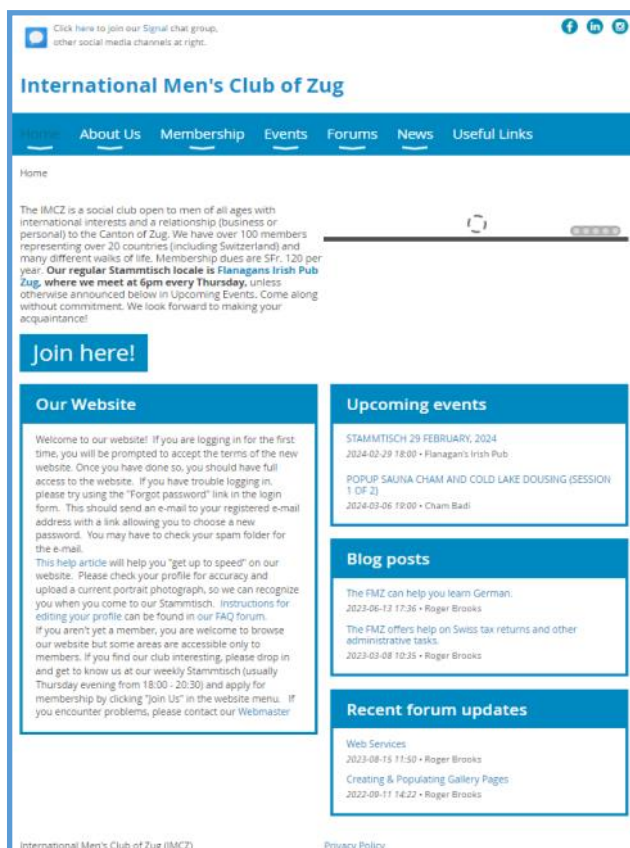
Click here to join our Signal chat group, other social media channels at right.

International Men's Club of Zug

Home About Us Membership Events Forums News Useful Links

Home

The IMCZ is a social club open to men of all ages with international interests and a relationship (business or personal) to the Canton of Zug. We have over 100 members representing over 20 countries (including Switzerland) and many different walks of life. Membership dues are SFr. 120 per year. **Our regular Stammtisch locale is Flanagans Irish Pub Zug, where we meet at 6pm every Thursday,** unless otherwise announced below in Upcoming Events. Come along without commitment. We look forward to making your acquaintance!

Join here!

Our Website

Welcome to our website! If you are logging in for the first time, you will be prompted to accept the terms of the new website. Once you have done so, you should have full access to the website. If you have trouble logging in, please try using the "Forgot password" link in the login form. This should send an e-mail to your registered e-mail address with a link allowing you to choose a new password. You may have to check your spam folder for the e-mail.
This help article will help you "get up to speed" on our website. Please check your profile for accuracy and upload a current portrait photograph, so we can recognize you when you come to our Stammtisch. Instructions for editing your profile can be found in our FAQ forum.
If you aren't yet a member, you are welcome to browse our website but some areas are accessible only to members. If you find our club interesting, please drop in and get to know us at our weekly Stammtisch (usually Thursday evening from 18:00 - 20:30) and apply for membership by clicking "Join Us" in the website menu. If you encounter problems, please contact our Webmaster

Upcoming events

STAMMTISCH 29 FEBRUARY, 2024
2024-02-29 18:00 • Flanagan's Irish Pub

POPUP SAUNA CHAM AND COLD LAKE DOUSING (SESSION 1 OF 2)
2024-03-06 19:00 • Cham Badi

Blog posts

The FMZ can help you learn German.
2023-06-13 17:36 • Roger Brooks

The FMZ offers help on Swiss tax returns and other administrative tasks.
2023-03-08 10:35 • Roger Brooks

Recent forum updates

Web Services
2023-08-15 11:50 • Roger Brooks

Creating & Populating Gallery Pages
2022-09-11 14:22 • Roger Brooks

International Men's Club of Zug (IMCZ)

Privacy Policy